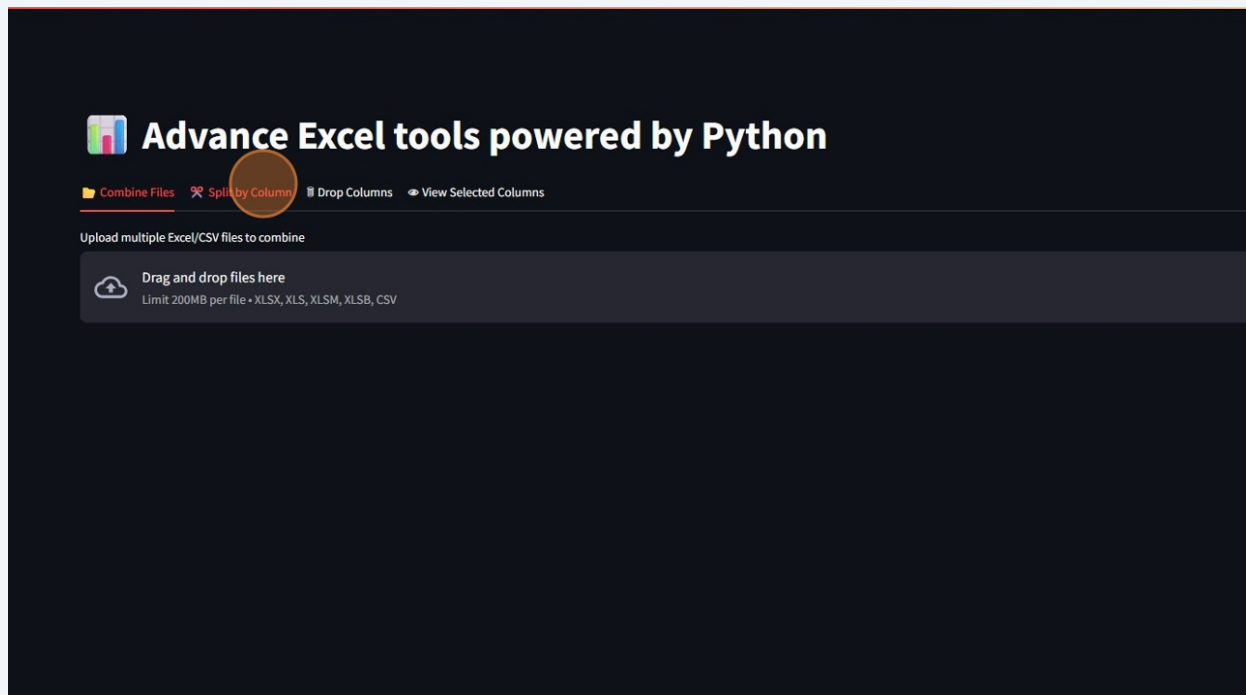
Advance Excel tools powered by Python

Combine Files Split by Column Drop Columns View Selected Columns

Upload multiple Excel/CSV files to combine

Drag and drop files here
Limit 200MB per file • XLSX, XLS, XLSM, XLSB, CSV